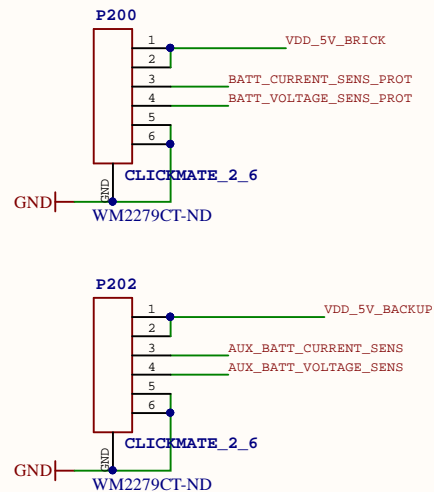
P200

1
2
3
4
5
6

VDD_5V_BRICK
BATT_CURRENT_SENS_PROT
BATT_VOLTAGE_SENS_PROT

GND
GND
CLICKMATE_2_6
WM2279CT-ND

P202

1
2
3
4
5
6

VDD_5V_BACKUP
AUX_BATT_CURRENT_SENS
AUX_BATT_VOLTAGE_SENS

GND
GND
CLICKMATE_2_6
WM2279CT-ND